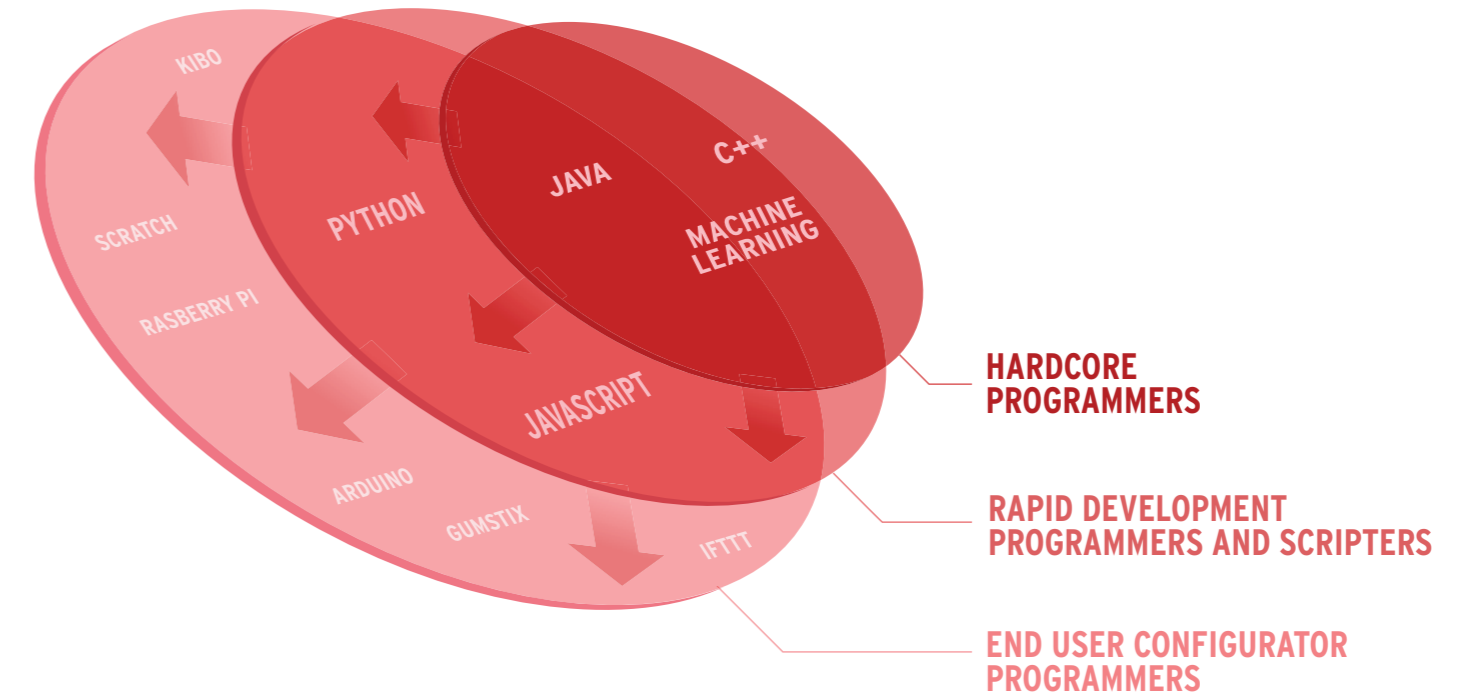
KIBO

SCRATCH

RASBERRY PI

ARDUINO

GUMSTIX

IFTTT

PYTHON

JAVASCRIPT

JAVA

C++

MACHINE LEARNING

HARDCORE PROGRAMMERS

RAPID DEVELOPMENT PROGRAMMERS AND SCRIPTERS

END USER CONFIGURATOR PROGRAMMERS